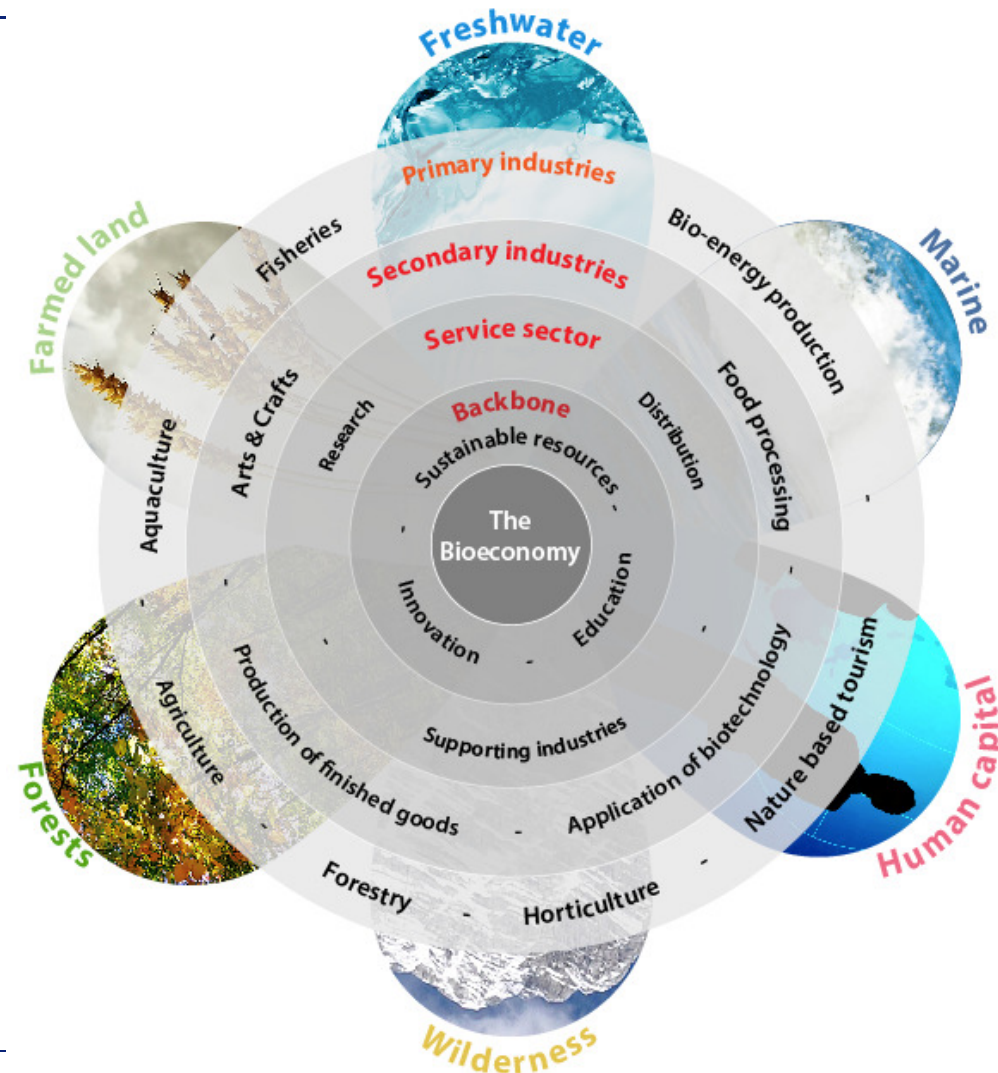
Freshwater

Marine

Human capital

Wilderness

Forests

Farmed land

Primary industries

Bio-energy production

Nature based tourism

Horticulture

Forestry

Agriculture

Aquaculture

Fisheries

Secondary industries

Food processing

Application of biotechnology

Production of finished goods

Arts & Crafts

Service sector

Distribution

Supporting industries

Research

Backbone

Sustainable resources

Education

Innovation

The Bioeconomy